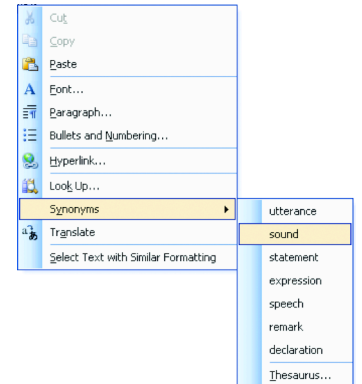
Cut
Copy
Paste
Font...
Paragraph...
Bullets and Numbering...
Hyperlink...
Look Up...
Synonyms
Translate
Select Text with Similar Formatting

utterance
sound
statement
expression
speech
remark
declaration
Thesaurus...